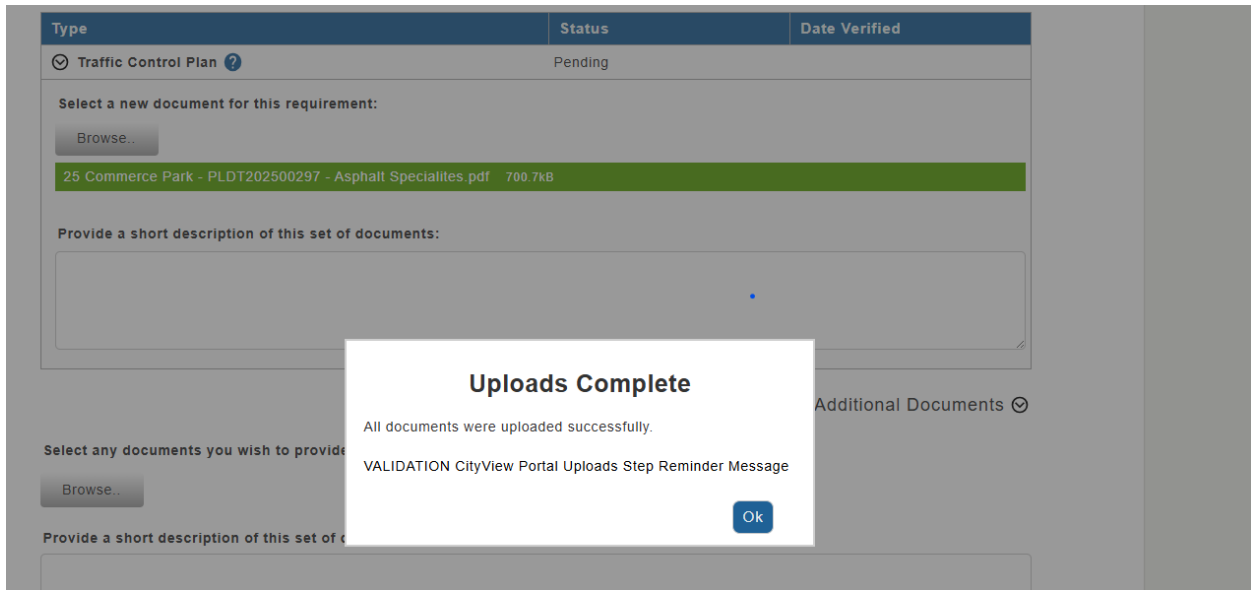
| Type | Status | Date Verified |
|---|---|---|
| Traffic Control Plan ? | Pending | |

Select a new document for this requirement:

Browse..

25 Commerce Park - PLDT202500297 - Asphalt Specialites.pdf 700.7kB

Provide a short description of this set of documents:

Uploads Complete

All documents were uploaded successfully.

VALIDATION CityView Portal Uploads Step Reminder Message

Ok

Additional Documents

Select any documents you wish to provide

Browse..

Provide a short description of this set of